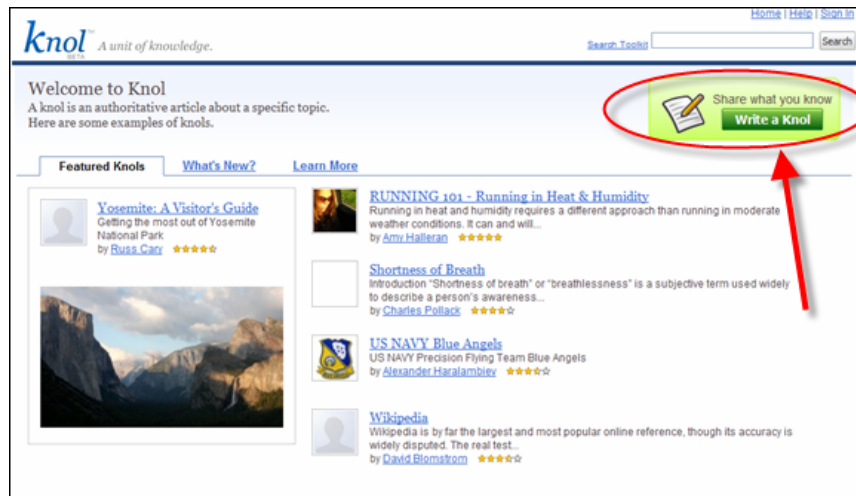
knol BETA A unit of knowledge.

Home | Help | Sign in

Search Toolkit Search

Welcome to Knol
A knol is an authoritative article about a specific topic.
Here are some examples of knols.

Share what you know
Write a Knol

Featured Knols What's New? Learn More

Yosemite: A Visitor's Guide
Getting the most out of Yosemite National Park
by Russ Cary

RUNNING 101 - Running in Heat & Humidity
Running in heat and humidity requires a different approach than running in moderate weather conditions. It can and will...
by Amy Halleran

Shortness of Breath
Introduction "Shortness of breath" or "breathlessness" is a subjective term used widely to describe a person's awareness...
by Charles Pollack

US NAVY Blue Angels
US NAVY Precision Flying Team Blue Angels
by Alexander Haralambiev

Wikipedia
Wikipedia is by far the largest and most popular online reference, though its accuracy is widely disputed. The real test...
by David Blomstrom